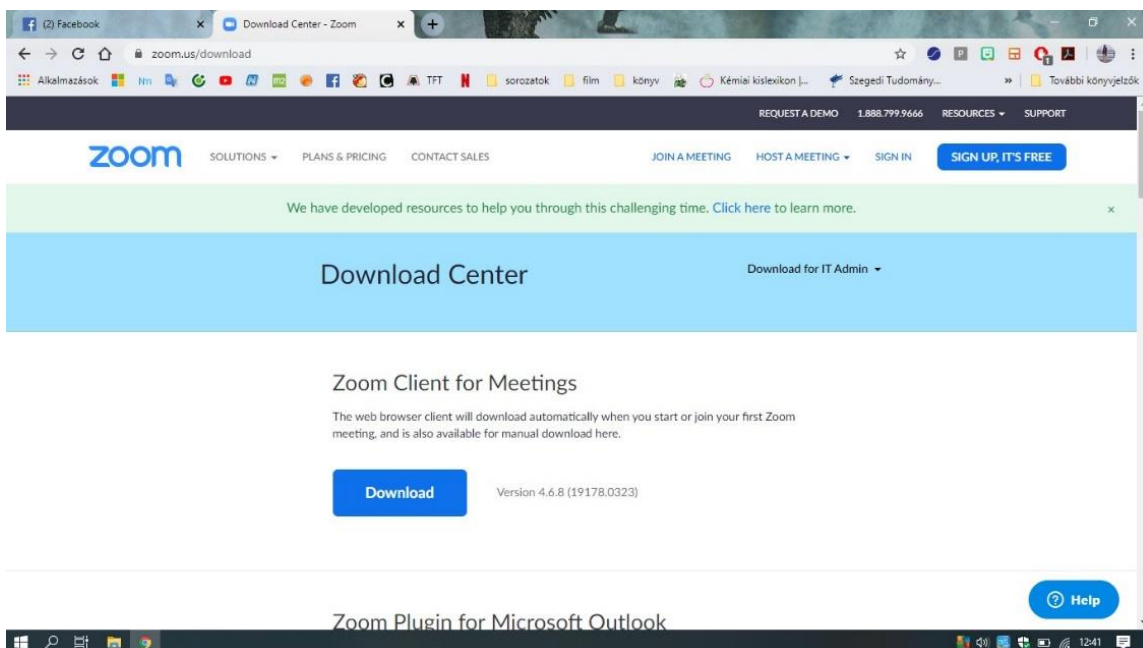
(2) Facebook
Download Center - Zoom
zoom.us/download
Alkalmazások Nm TFT sorozatok film könyv Kémiai kislexikon |... Szegedi Tudomány... További könyvjelzők

REQUEST A DEMO 1.888.799.9666 RESOURCES SUPPORT

zoom SOLUTIONS PLANS & PRICING CONTACT SALES JOIN A MEETING HOST A MEETING SIGN IN SIGN UP, IT'S FREE

We have developed resources to help you through this challenging time. Click here to learn more.

Download Center

Download for IT Admin

Zoom Client for Meetings

The web browser client will download automatically when you start or join your first Zoom meeting, and is also available for manual download here.

Download

Version 4.6.8 (19178.0323)

Zoom Plugin for Microsoft Outlook

Help

12:41